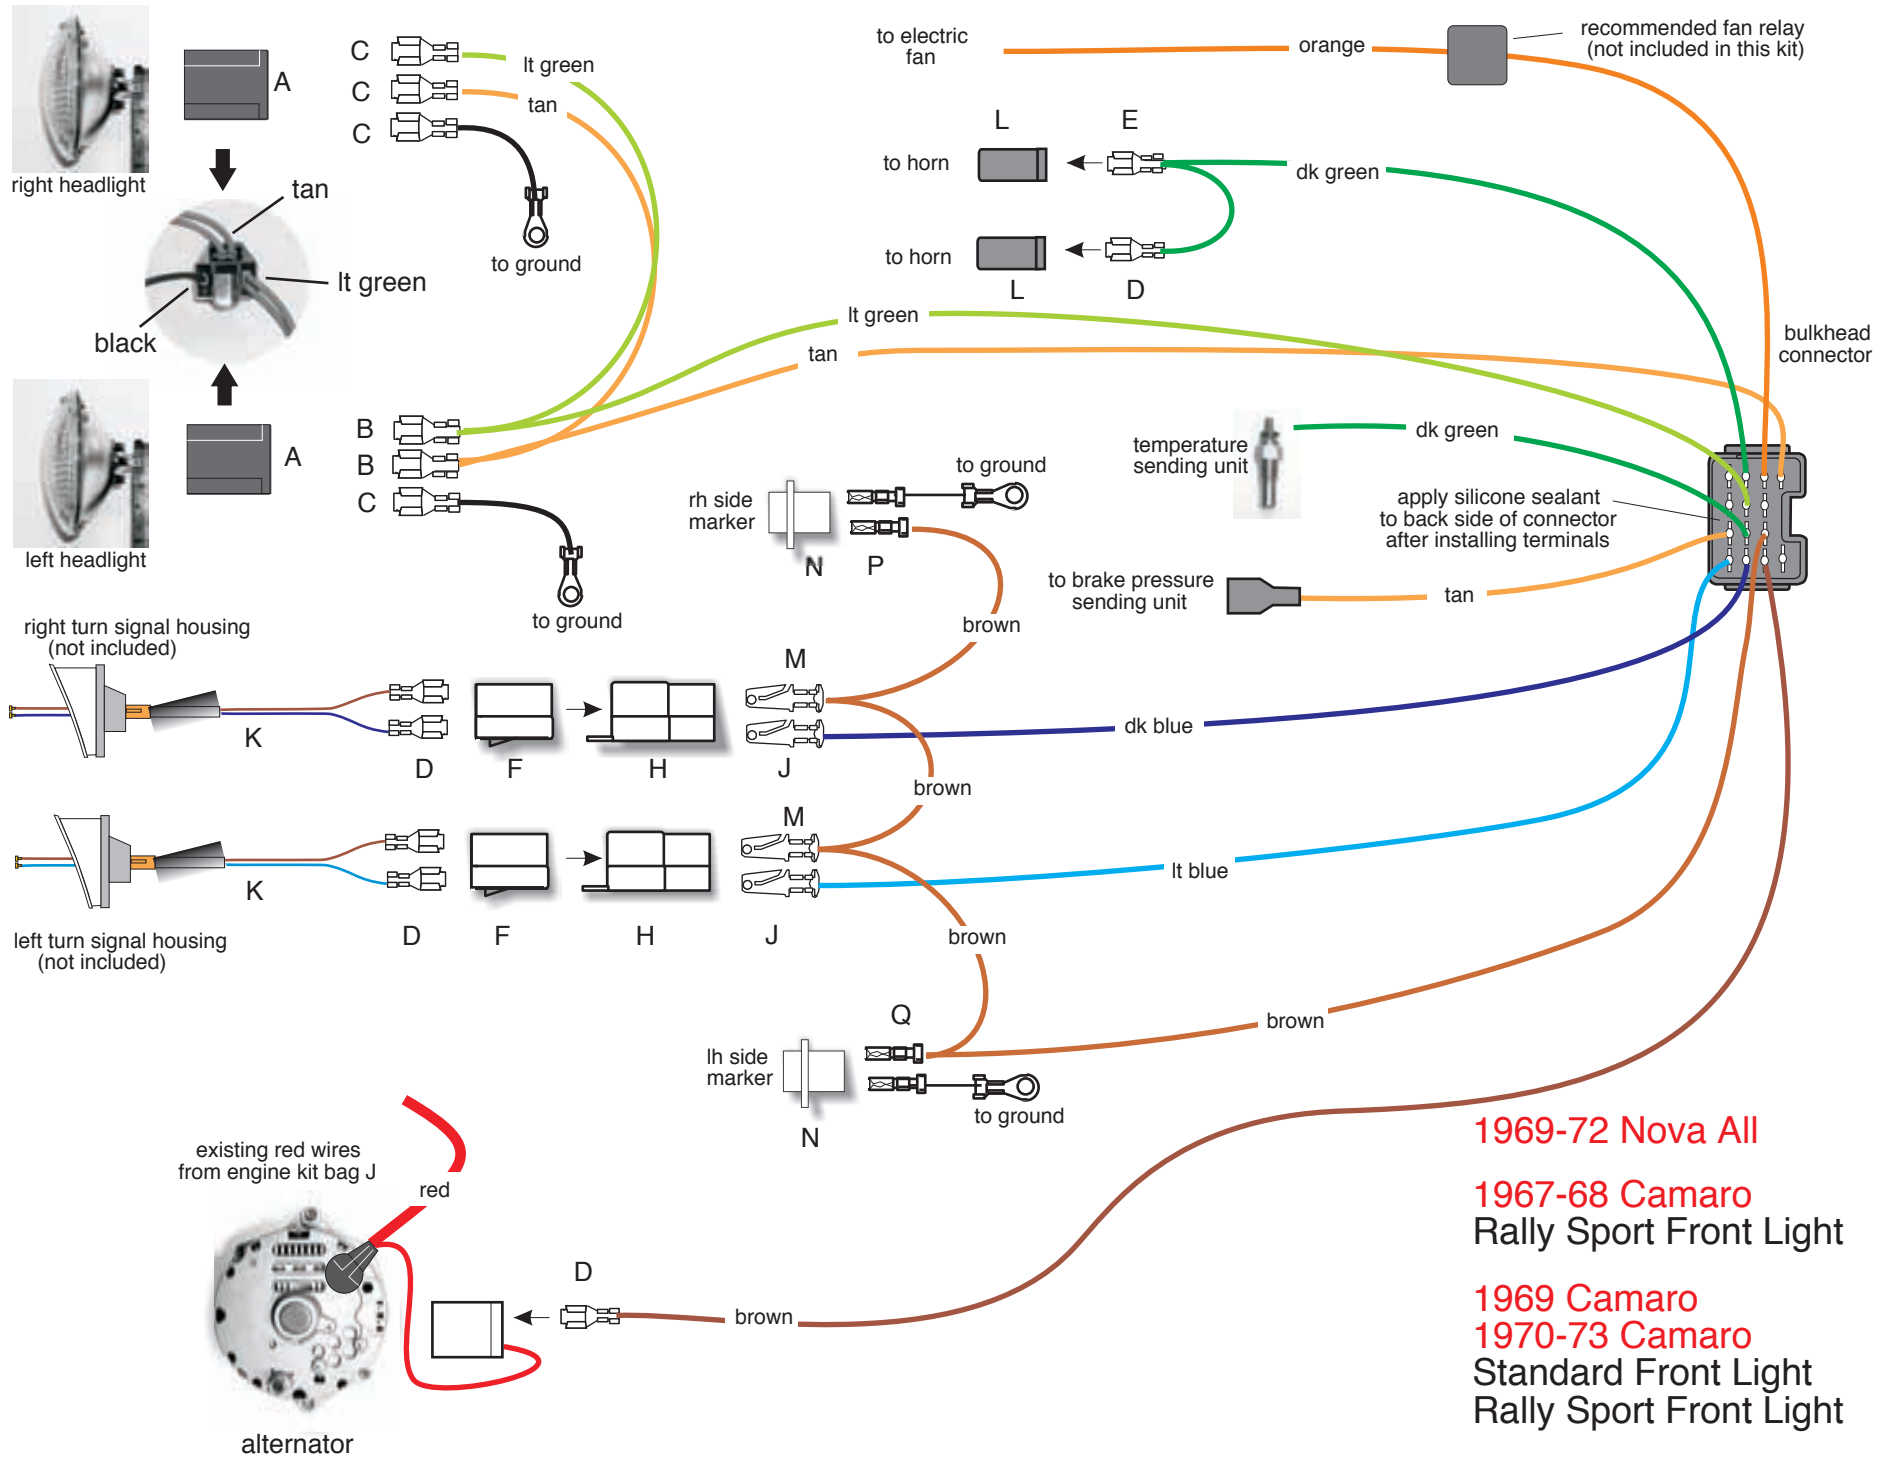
right headlight

A

tan

lt green

black

A

left headlight

C
C
C

lt green

tan

to ground

B
B
C

to ground

to electric fan

orange

recommended fan relay (not included in this kit)

L

E

to horn

dk green

to horn

L

D

lt green

tan

bulkhead connector

temperature sending unit

dk green

apply silicone sealant to back side of connector after installing terminals

rh side marker

to ground

N

P

to brake pressure sending unit

tan

brown

right turn signal housing (not included)

K

D

F

H

M

J

dk blue

brown

left turn signal housing (not included)

K

D

F

H

M

J

lt blue

brown

Q

lh side marker

N

to ground

brown

existing red wires from engine kit bag J

red

D

brown

alternator

1969-72 Nova All

1967-68 Camaro
Rally Sport Front Light

1969 Camaro
1970-73 Camaro
Standard Front Light
Rally Sport Front Light